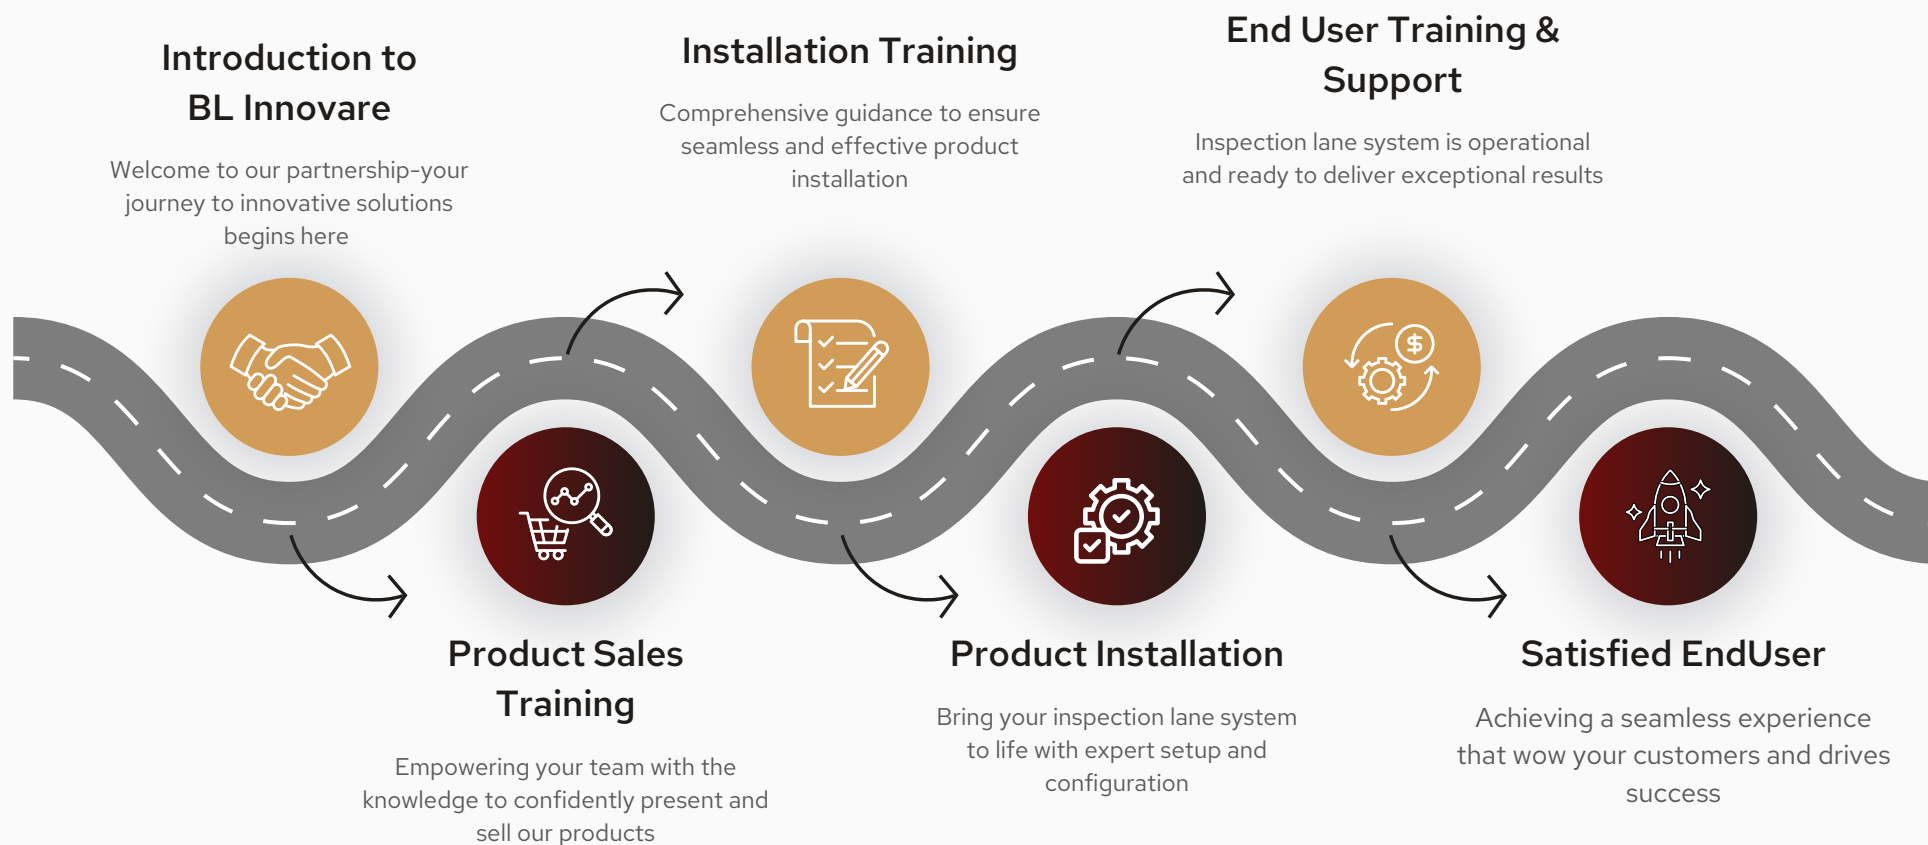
Introduction to BL Innovare

Welcome to our partnership-your journey to innovative solutions begins here

Installation Training

Comprehensive guidance to ensure seamless and effective product installation

End User Training & Support

Inspection lane system is operational and ready to deliver exceptional results

$

Product Sales Training

Empowering your team with the knowledge to confidently present and sell our products

Product Installation

Bring your inspection lane system to life with expert setup and configuration

Satisfied EndUser

Achieving a seamless experience that wow your customers and drives success